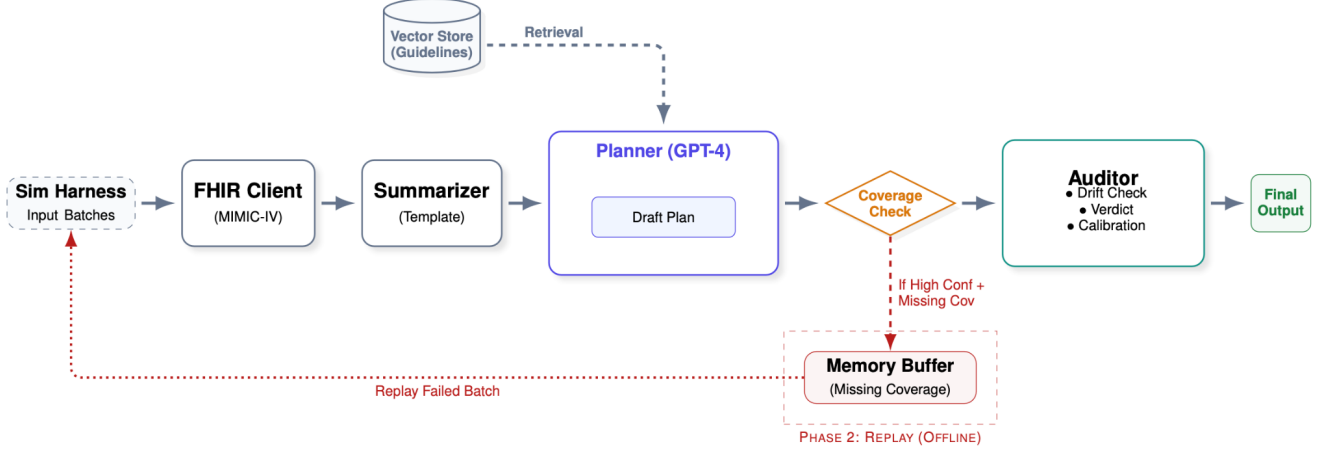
Vector Store (Guidelines)

Retrieval

Sim Harness
Input Batches

FHIR Client
(MIMIC-IV)

Summarizer
(Template)

Planner (GPT-4)

Draft Plan

Coverage Check

Auditor
• Drift Check
• Verdict
• Calibration

Final Output

If High Conf + Missing Cov

Memory Buffer
(Missing Coverage)

Replay Failed Batch

Phase 2: Replay (Offline)